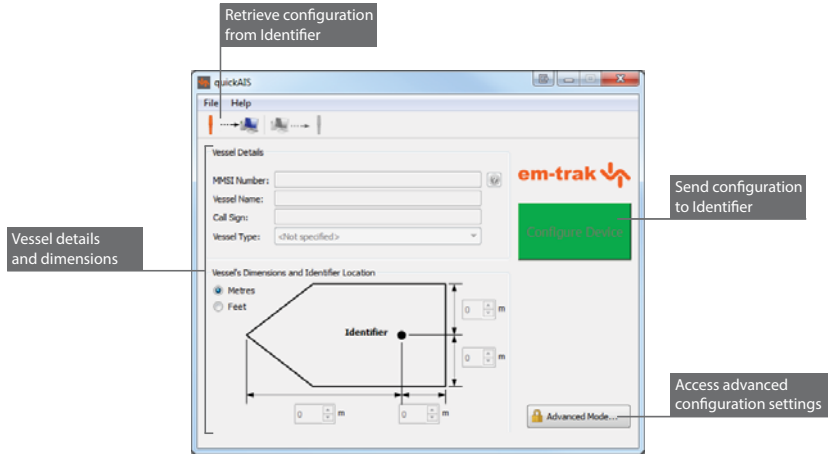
Retrieve configuration from Identifier

quickAIS

File Help

Vessel Details

MMSI Number:

Vessel Name:

Call Sign:

Vessel Type: <Not specified>

em-trak

Send configuration to Identifier

Configure Device

Vessel details and dimensions

Vessel's Dimensions and Identifier Location

Metres

Feet

Identifier

0 m

0 m

0 m

0 m

Access advanced configuration settings

Advanced Mode...